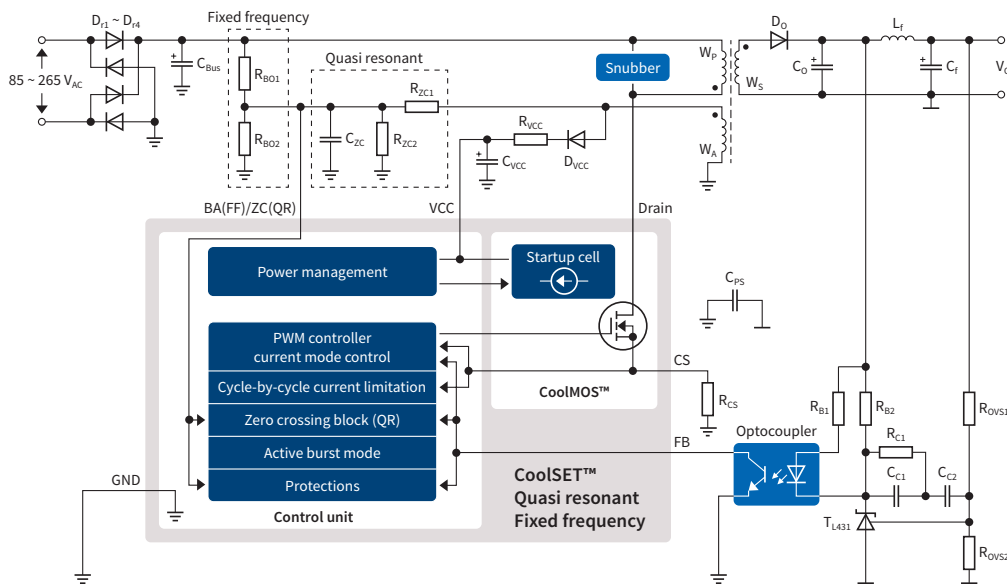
$D_{r1} \sim D_{r4}$

Fixed frequency

Quasi resonant

85 ~ 265 $V_{AC}$

$C_{Bus}$

$R_{BO1}$

$R_{BO2}$

$R_{ZC1}$

$C_{ZC}$

$R_{ZC2}$

Snubber

$D_O$

$L_f$

$W_P$

$W_S$

$C_O$

$C_f$

$V_O$

$R_{VCC}$

$C_{VCC}$

$D_{VCC}$

$W_A$

BA(FF)/ZC(QR)

VCC

Drain

Power management

Startup cell

$C_{PS}$

PWM controller current mode control

Cycle-by-cycle current limitation

Zero crossing block (QR)

Active burst mode

Protections

Control unit

CS

$R_{CS}$

CoolMOS™

$R_{B1}$

$R_{B2}$

$R_{OVS1}$

Optocoupler

FB

$R_{C1}$

$C_{C1}$

$C_{C2}$

GND

CoolSET™
Quasi resonant
Fixed frequency

$T_{L431}$

$R_{OVS2}$